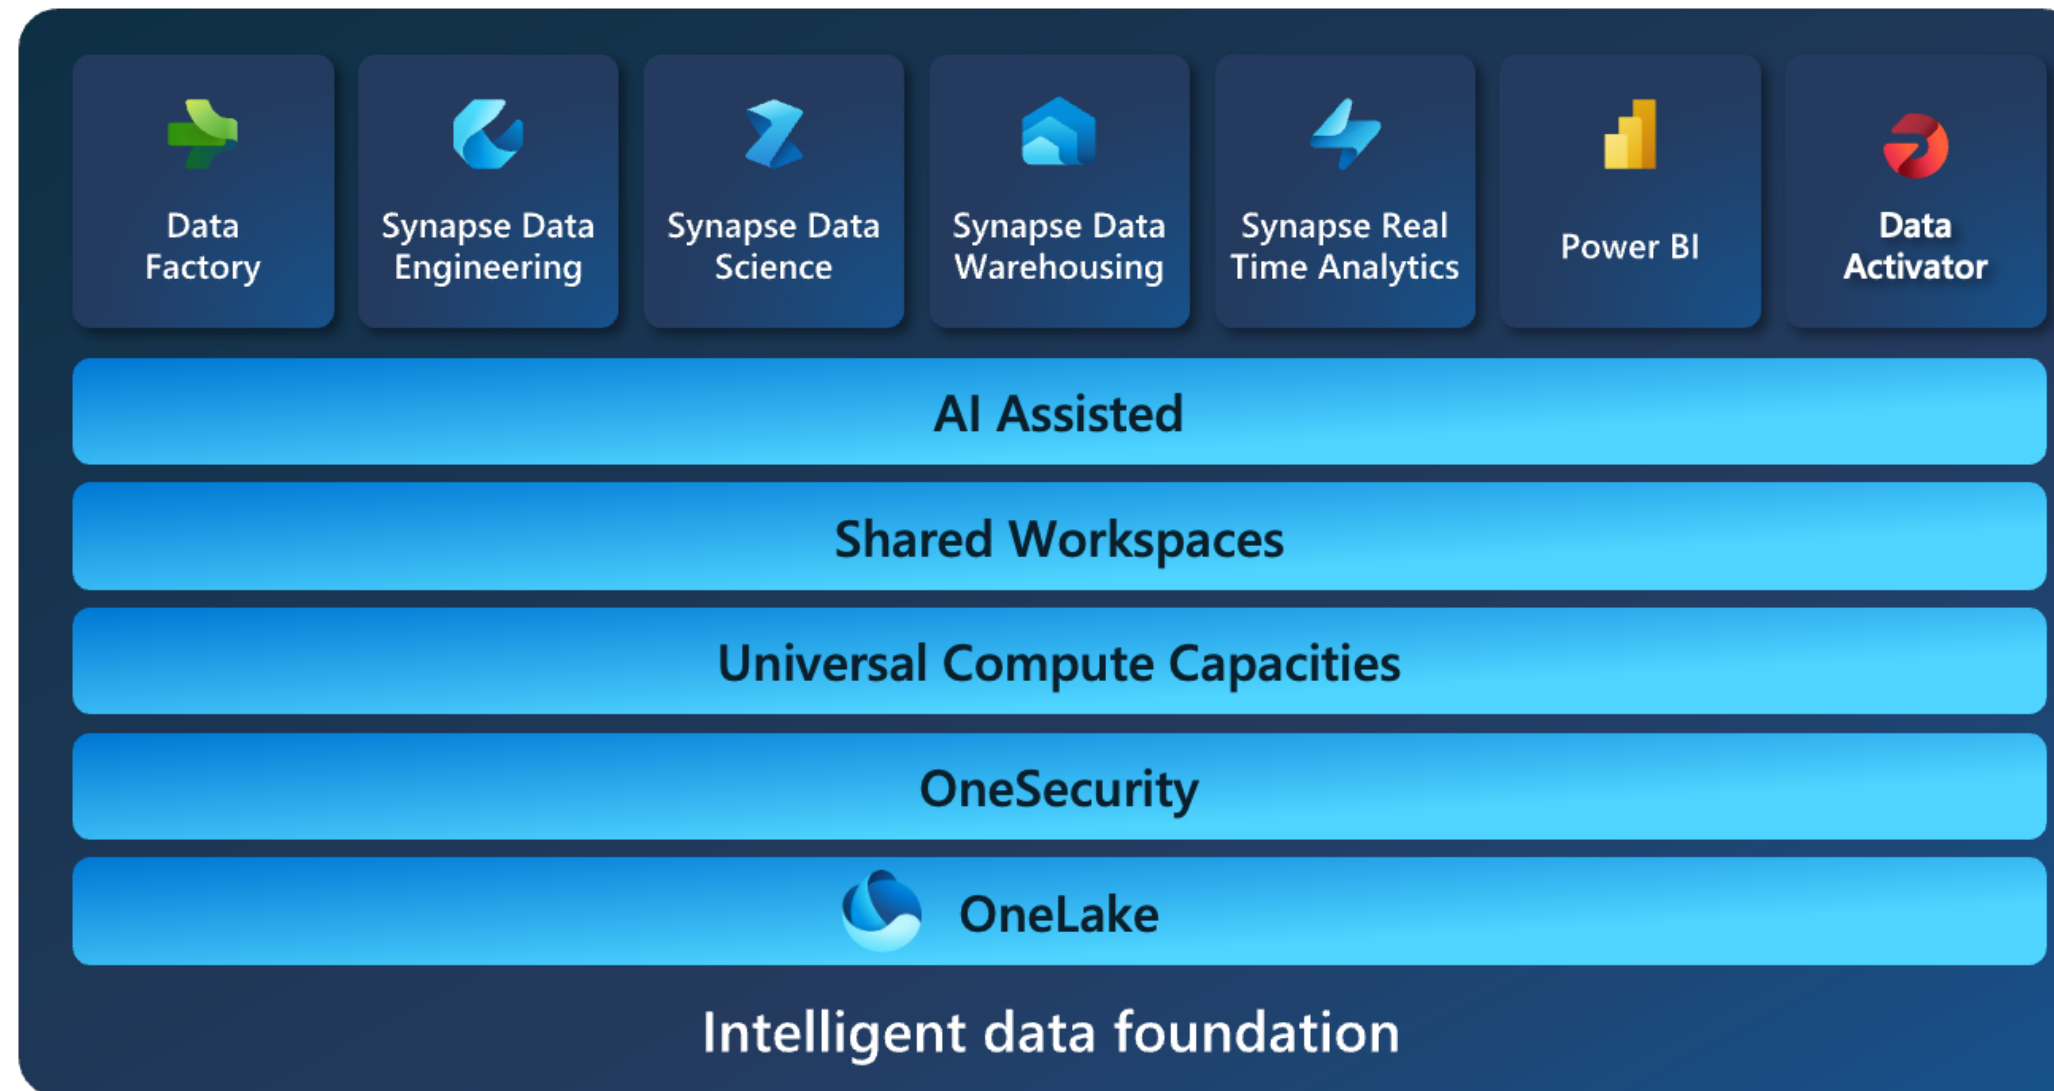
Data Factory

Synapse Data Engineering

Synapse Data Science

Synapse Data Warehousing

Synapse Real Time Analytics

Power BI

Data Activator

AI Assisted

Shared Workspaces

Universal Compute Capacities

OneSecurity

OneLake

Intelligent data foundation